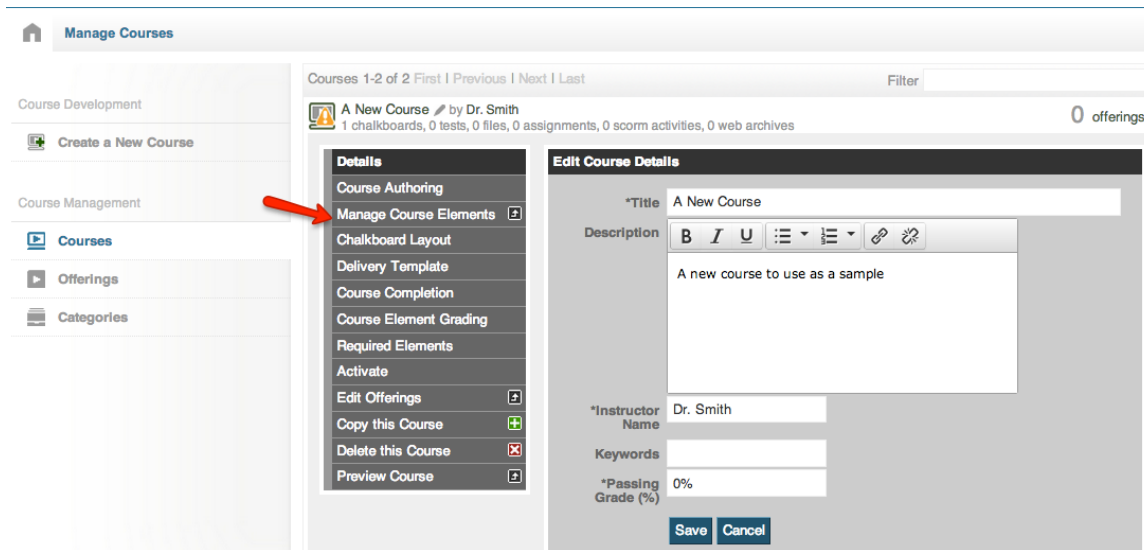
Manage Courses

Course Development

Create a New Course

Course Management

Courses

Offerings

Categories

Courses 1-2 of 2 First | Previous | Next | Last

Filter

A New Course by Dr. Smith
1 chalkboards, 0 tests, 0 files, 0 assignments, 0 scorm activities, 0 web archives

0 offerings

Details
Course Authoring
Manage Course Elements
Chalkboard Layout
Delivery Template
Course Completion
Course Element Grading
Required Elements
Activate
Edit Offerings
Copy this Course
Delete this Course
Preview Course

Edit Course Details

*Title A New Course

Description B I U

A new course to use as a sample

*Instructor Name Dr. Smith

Keywords

*Passing Grade (%) 0%

Save Cancel